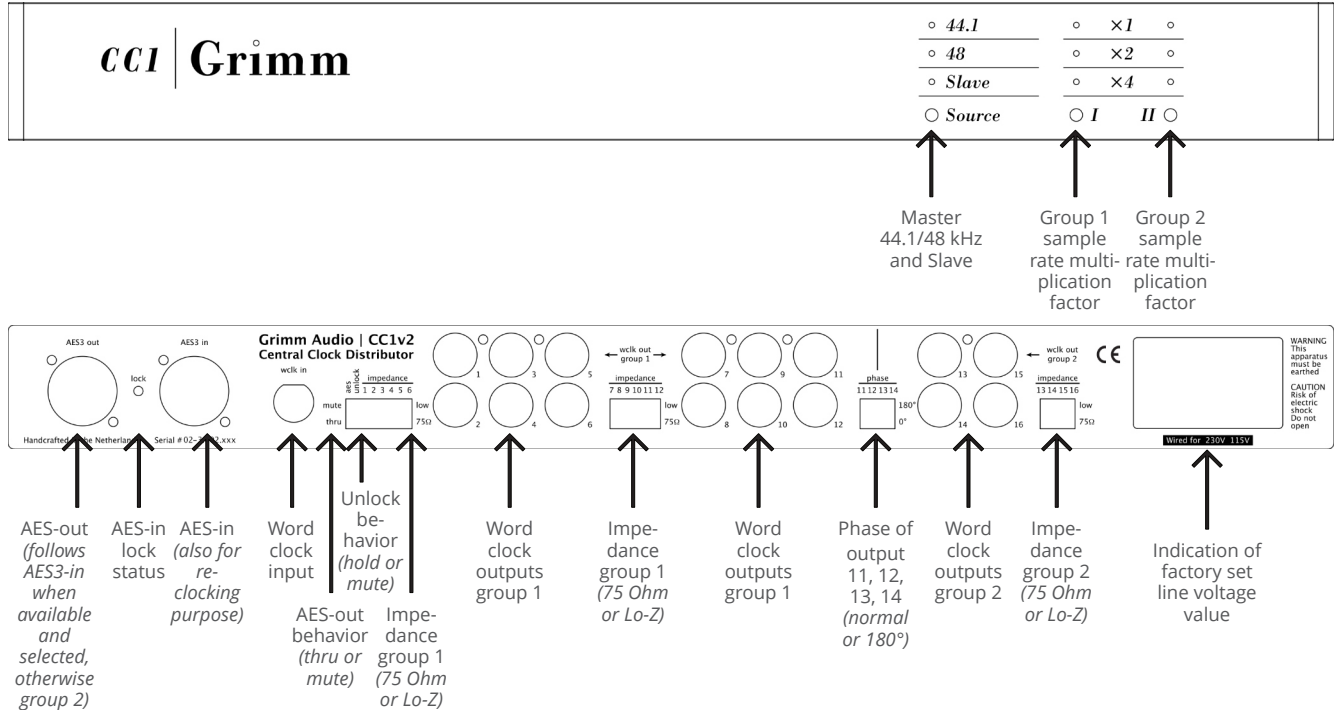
CC1 | Grimm

44.1
48
Slave
Source

×1
×2
×4
I II

Master 44.1/48 kHz and Slave

Group 1 sample rate multiplication factor

Group 2 sample rate multiplication factor

AES3 out
lock
AES3 in
Handcrafted in the Netherlands
Serial # 02-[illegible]2.xxx

Grimm Audio | CC1v2
Central Clock Distributor
wclk in
mute
thru
aes unlock
impedance
1 2 3 4 5 6
low
75Ω
1 3 5
2 4 6
← wclk out group 1 →
impedance
7 8 9 10 11 12
low
75Ω
7 9 11
8 10 12
phase
11 12 13 14
180°
0°
13 15
14 16
← wclk out group 2
impedance
13 14 15 16
low
75Ω
CE
WARNING This apparatus must be earthed
CAUTION Risk of electric shock Do not open
Wired for 230V 115V

AES-out (follows AES3-in when available and selected, otherwise group 2)

AES-in lock status

AES-in (also for reclocking purpose)

Word clock input

AES-out behavior (thru or mute)

Unlock behavior (hold or mute)

Impedance group 1 (75 Ohm or Lo-Z)

Word clock outputs group 1

Impedance group 1 (75 Ohm or Lo-Z)

Word clock outputs group 1

Phase of output 11, 12, 13, 14 (normal or 180°)

Word clock outputs group 2

Impedance group 2 (75 Ohm or Lo-Z)

Indication of factory set line voltage value